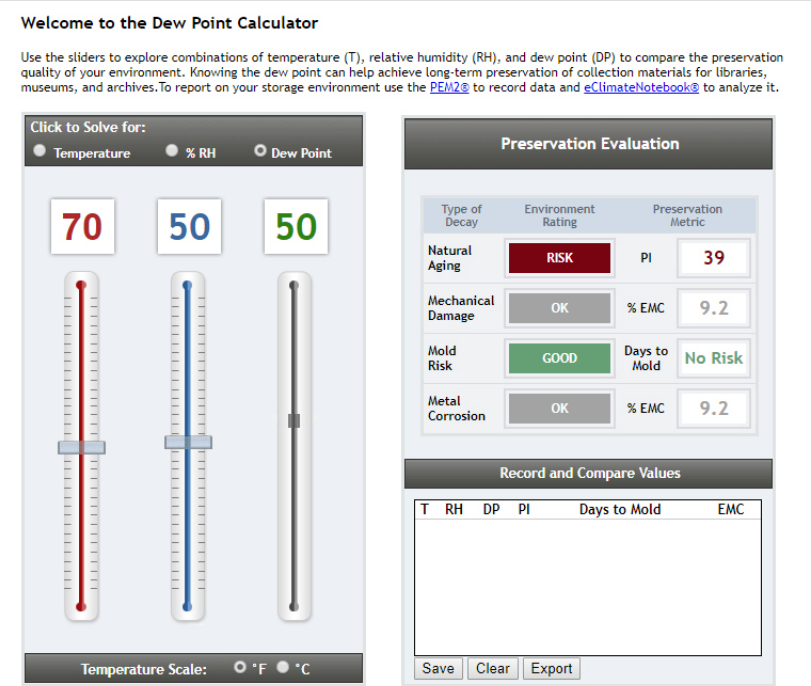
Welcome to the Dew Point Calculator

Use the sliders to explore combinations of temperature (T), relative humidity (RH), and dew point (DP) to compare the preservation quality of your environment. Knowing the dew point can help achieve long-term preservation of collection materials for libraries, museums, and archives.To report on your storage environment use the PEM2® to record data and eClimateNotebook® to analyze it.

Click to Solve for:
Temperature % RH Dew Point

70 50 50

Temperature Scale: °F °C

Preservation Evaluation

| Type of Decay | Environment Rating | Preservation Metric | |
|---|---|---|---|
| Natural Aging | RISK | PI | 39 |
| Mechanical Damage | OK | % EMC | 9.2 |
| Mold Risk | GOOD | Days to Mold | No Risk |
| Metal Corrosion | OK | % EMC | 9.2 |

Record and Compare Values

T RH DP PI Days to Mold EMC

Save Clear Export